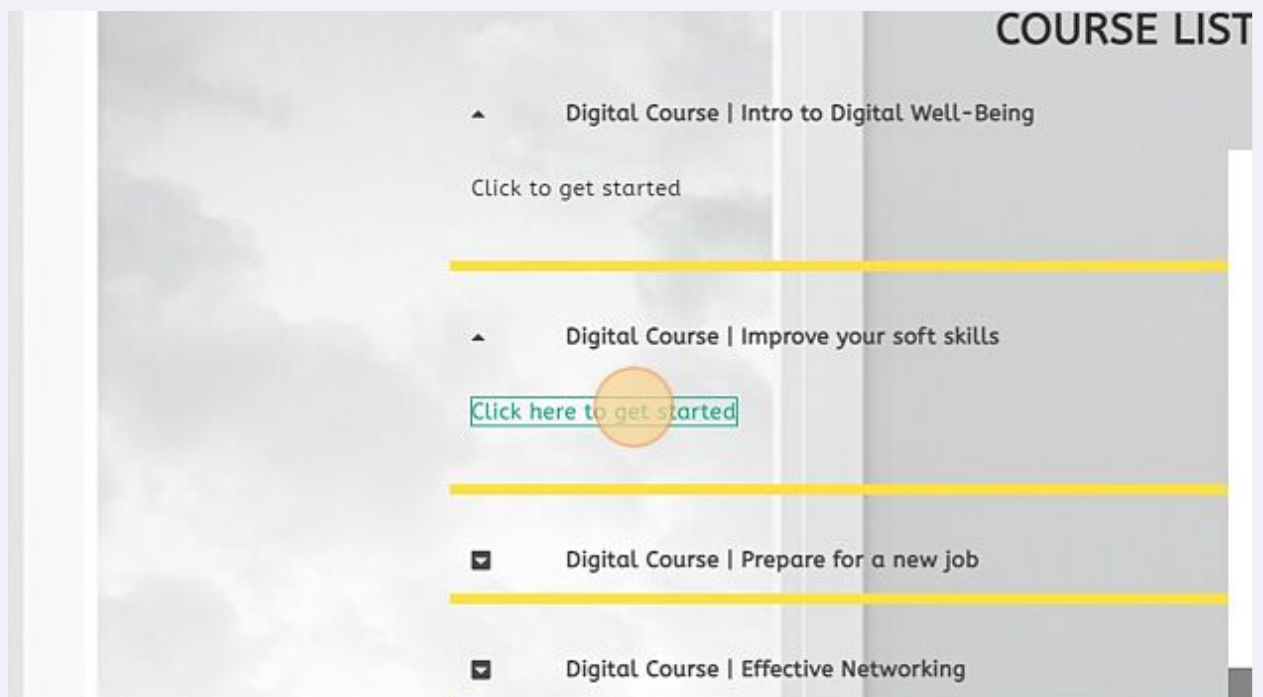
COURSE LIST

Digital Course | Intro to Digital Well-Being

Click to get started

Digital Course | Improve your soft skills

Click here to get started

Digital Course | Prepare for a new job

Digital Course | Effective Networking